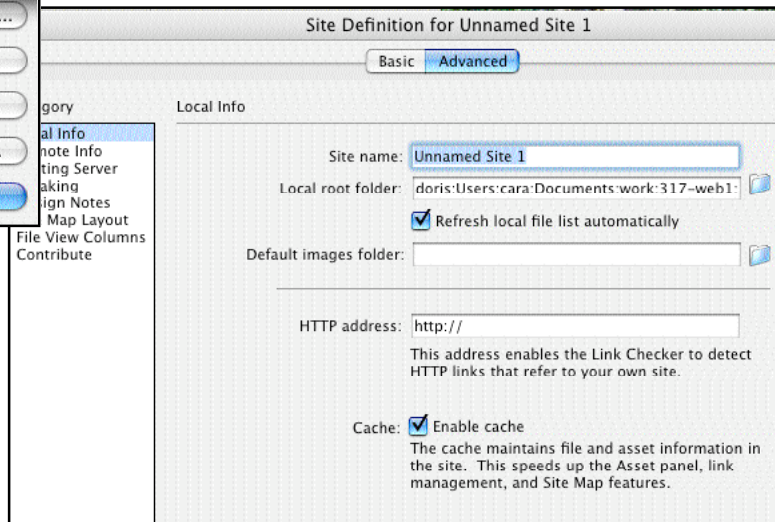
Site Definition for Unnamed Site 1

Basic Advanced

gory

al Info
note Info
ting Server
aking
ign Notes
Map Layout
File View Columns
Contribute

Local Info

Site name: Unnamed Site 1

Local root folder: doris:Users:cara:Documents:work:317-web1:

Refresh local file list automatically

Default images folder:

HTTP address: http://

This address enables the Link Checker to detect HTTP links that refer to your own site.

Cache: Enable cache

The cache maintains file and asset information in the site. This speeds up the Asset panel, link management, and Site Map features.